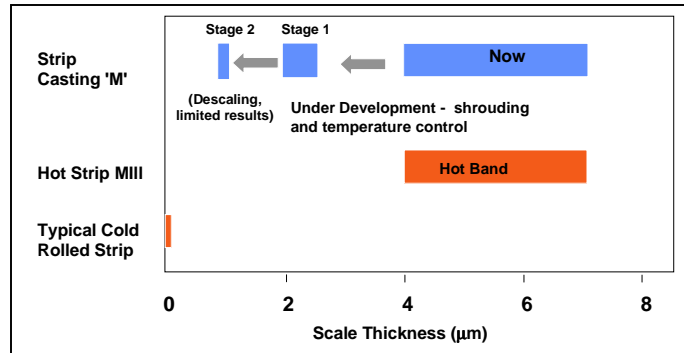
Strip Casting 'M'

Stage 2

Stage 1

Now

(Descaling, limited results)

Under Development - shrouding and temperature control

Hot Strip MIII

Hot Band

Typical Cold Rolled Strip

0

2

4

6

8

Scale Thickness (µm)